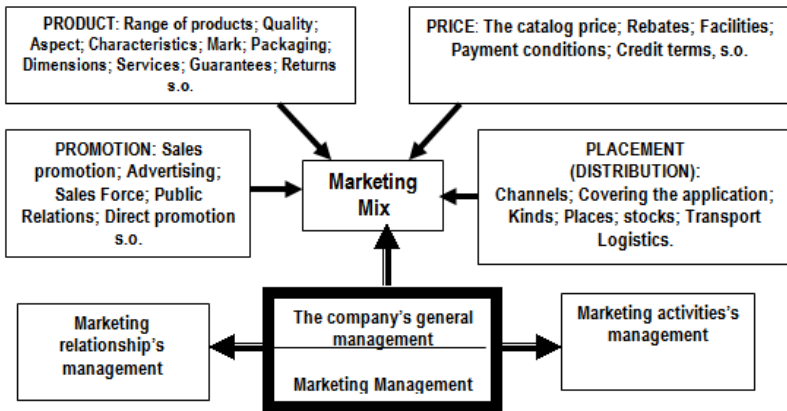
PRODUCT: Range of products; Quality; Aspect; Characteristics; Mark; Packaging; Dimensions; Services; Guarantees; Returns s.o.

PRICE: The catalog price; Rebates; Facilities; Payment conditions; Credit terms, s.o.

PROMOTION: Sales promotion; Advertising; Sales Force; Public Relations; Direct promotion s.o.

Marketing Mix

PLACEMENT (DISTRIBUTION): Channels; Covering the application; Kinds; Places; stocks; Transport Logistics.

Marketing relationship's management

The company's general management

Marketing Management

Marketing activities's management